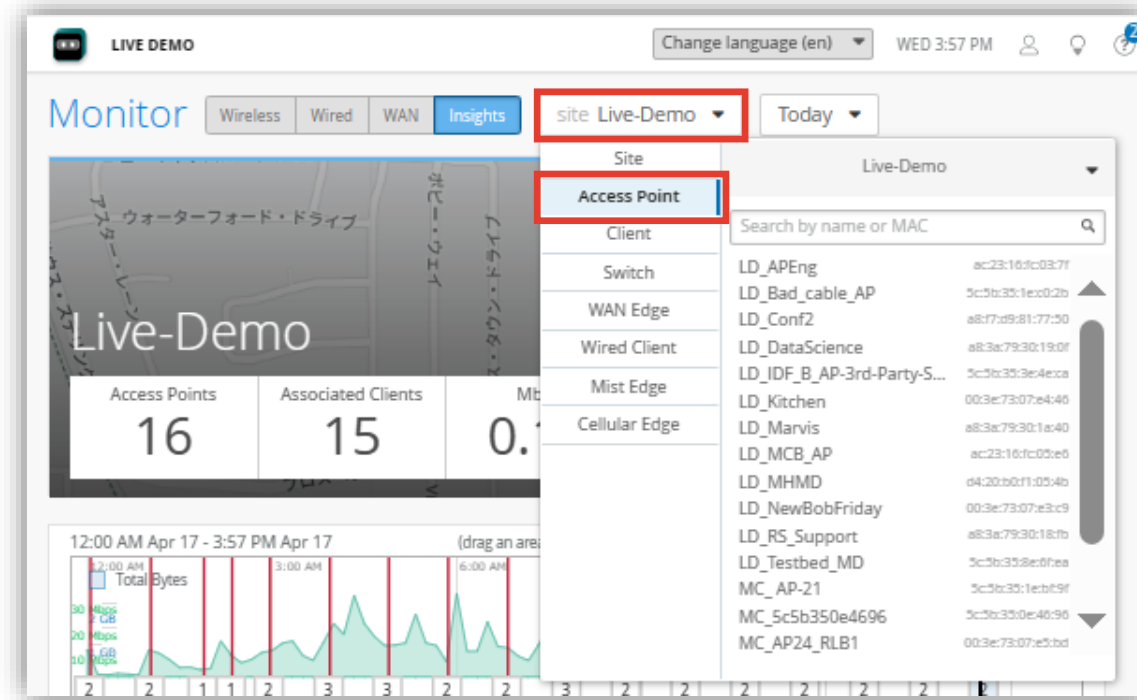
LIVE DEMO

Change language (en)

WED 3:57 PM

Monitor

Wireless | Wired | WAN | Insights

site Live-Demo

Today

Site

Access Point

Client

Switch

WAN Edge

Wired Client

Mist Edge

Cellular Edge

Live-Demo

Search by name or MAC

| | |
|---|---|
| LD_APEng | ac:23:16:fc:03:7f |
| LD_Bad_cable_AP | 5c:5b:35:1e:c0:2b |
| LD_Conf2 | a8:f7:d9:81:77:50 |
| LD_DataScience | a8:3a:79:30:19:0f |
| LD_IDF_B_AP-3rd-Party-S... | 5c:5b:35:3e:4e:ca |
| LD_Kitchen | 00:3e:73:07:e4:46 |
| LD_Marvis | a8:3a:79:30:1a:40 |
| LD_MCB_AP | ac:23:16:fc:05:e6 |
| LD_MHMD | d4:20:b0:f1:05:4b |
| LD_NewBobFriday | 00:3e:73:07:e3:c9 |
| LD_RS_Support | a8:3a:79:30:18:fb |
| LD_Testbed_MD | 5c:5b:35:8e:6f:ea |
| MC_ AP-21 | 5c:5b:35:1e:bf:9f |
| MC_5c5b350e4696 | 5c:5b:35:0e:46:96 |
| MC_AP24_RLB1 | 00:3e:73:07:e5:bd |

ウォーターフォード・ドライブ

アスター・レーン

ホビー・ウェイ

タウン・ドライブ

Live-Demo

Access Points
16

Associated Clients
15

Mb
0.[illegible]

12:00 AM Apr 17 - 3:57 PM Apr 17

(drag an area

12:00 AM

Total Bytes

3:00 AM

6:00 AM

30 Mbps
2 GB

20 Mbps

10 Mbps
1 GB

2 2 1 1 2 3 3 2 2 3 2 2 2 2 2 2 2